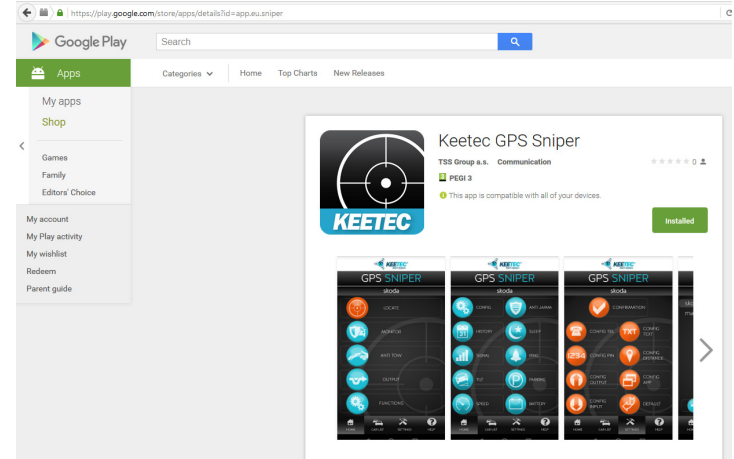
https://play.google.com/store/apps/details?id=app.eu.sniper

Google Play

Search

Apps

Categories

Home

Top Charts

New Releases

My apps

Shop

Games

Family

Editors' Choice

My account

My Play activity

My wishlist

Redeem

Parent guide

KEETEC

Keetec GPS Sniper

TSS Group a.s.

Communication

0

PEGI 3

This app is compatible with all of your devices.

Installed

KEETEC

GPS SNIPER

skoda

LOCATE

MONITOR

ANTI TOW

OUTPUT

FUNCTIONS

KEETEC

GPS SNIPER

skoda

CONFIG

ANTI JAMM

HISTORY

SLEEP

SIGNAL

PING

SLD

PARKING

SPEED

BATTERY

KEETEC

GPS SNIPER

skoda

CONFIRMATION

CONFIG TEL

TXT

CONFIG EDIT

1234

CONFIG PIN

CONFIG REFERENCE

CONFIG OUTPUT

CONFIG APP

CONFIG INPUT

DEFAULT

HOME

CAR LIST

SETTINGS

HELP